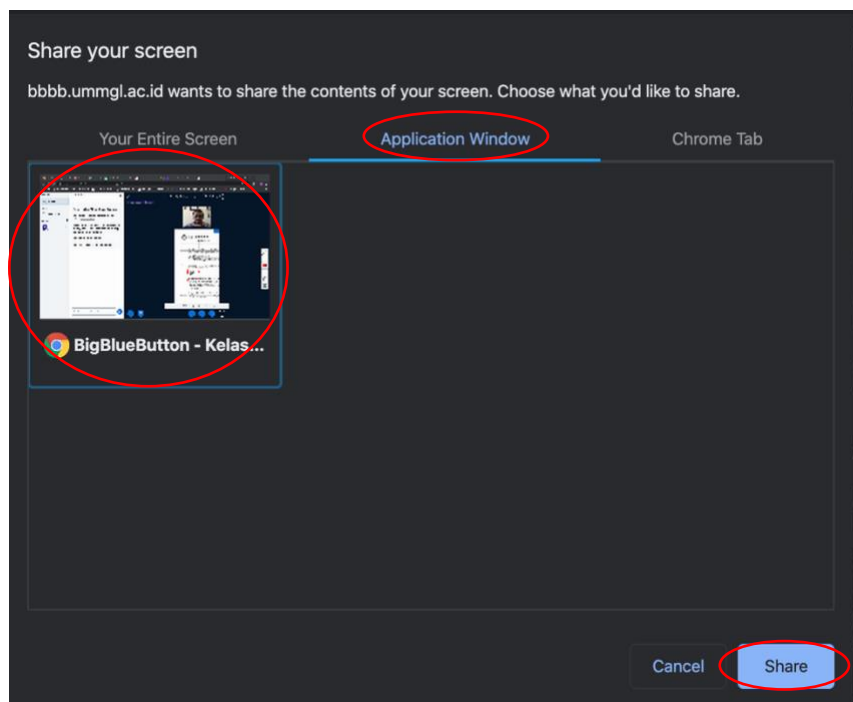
Share your screen

bbbb.ummgl.ac.id wants to share the contents of your screen. Choose what you'd like to share.

Your Entire Screen

Application Window

Chrome Tab

BigBlueButton - Kelas...

Cancel

Share